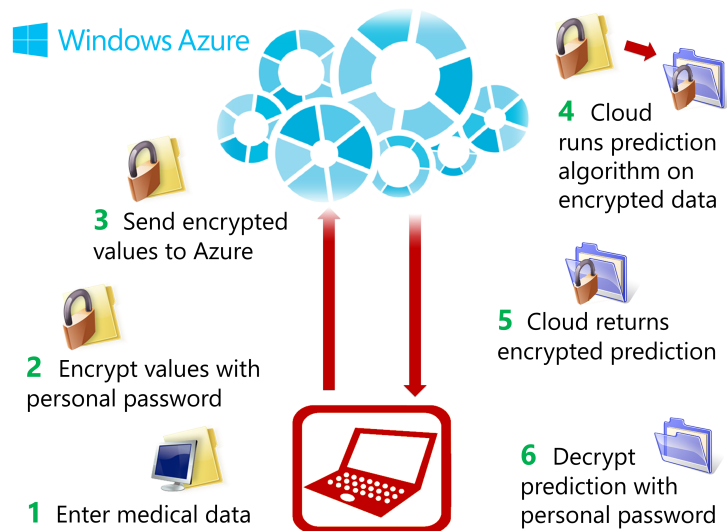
Windows Azure

4 Cloud runs prediction algorithm on encrypted data

3 Send encrypted values to Azure

5 Cloud returns encrypted prediction

2 Encrypt values with personal password

6 Decrypt prediction with personal password

1 Enter medical data